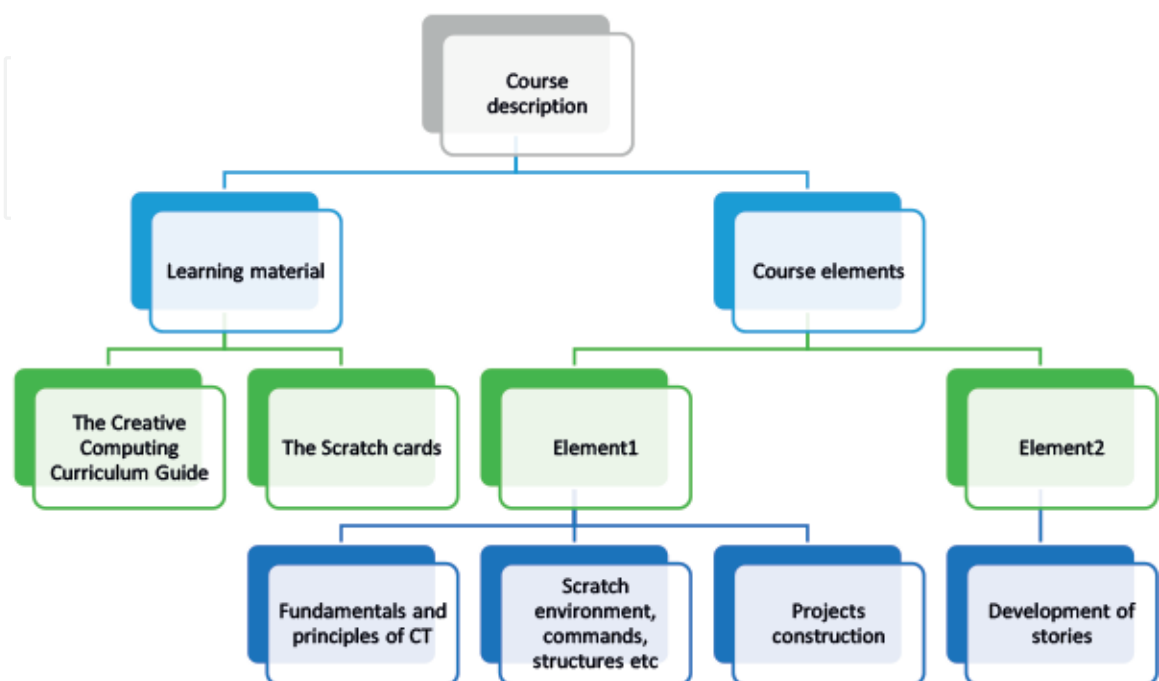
Course description

Learning material

Course elements

The Creative Computing Curriculum Guide

The Scratch cards

Element1

Element2

Fundamentals and principles of CT

Scratch environment, commands, structures etc

Projects construction

Development of stories